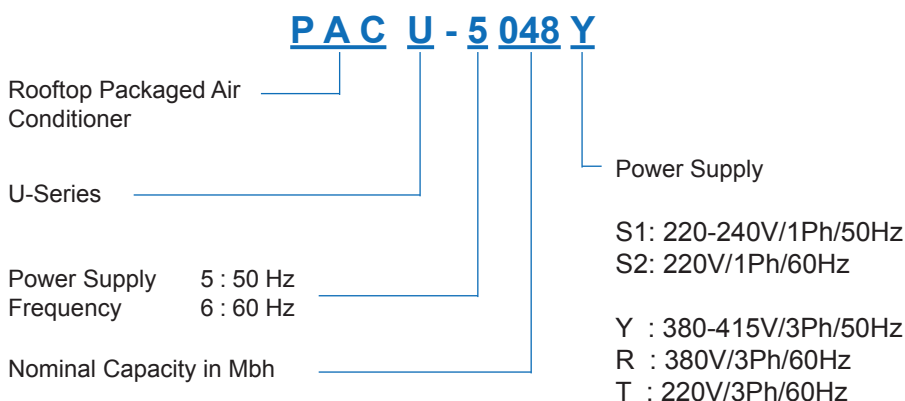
P A C U - 5 048 Y

Rooftop Packaged Air Conditioner

U-Series

Power Supply Frequency 5 : 50 Hz
6 : 60 Hz

Nominal Capacity in Mbh

Power Supply

S1: 220-240V/1Ph/50Hz
S2: 220V/1Ph/60Hz

Y : 380-415V/3Ph/50Hz
R : 380V/3Ph/60Hz
T : 220V/3Ph/60Hz